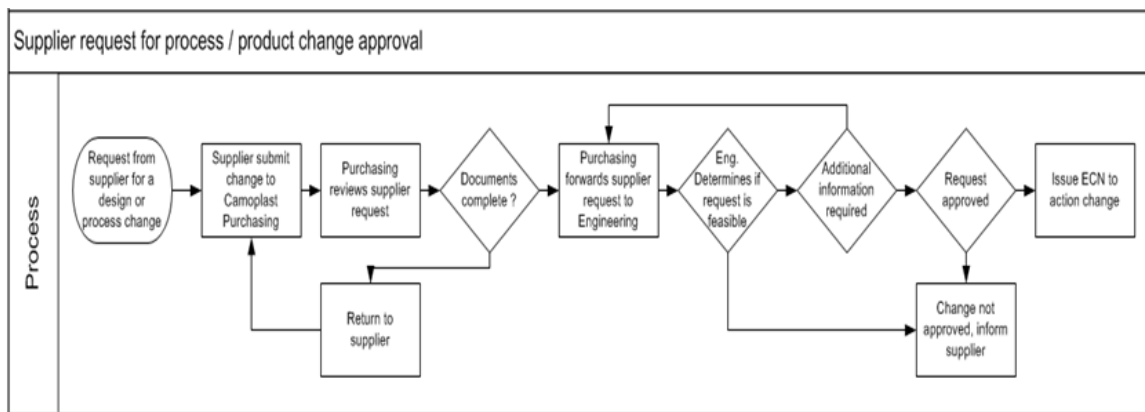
Supplier request for process / product change approval

Process

Request from supplier for a design or process change

Supplier submit change to Camoplast Purchasing

Purchasing reviews supplier request

Documents complete ?

Purchasing forwards supplier request to Engineering

Eng. Determines if request is feasible

Additional information required

Request approved

Issue ECN to action change

Return to supplier

Change not approved, inform supplier